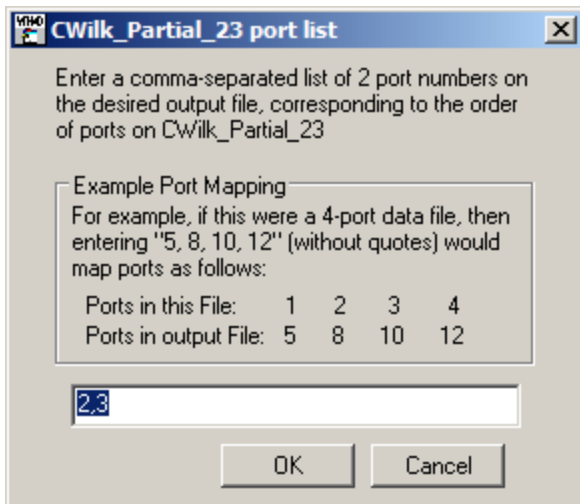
CWilk_Partial_23 port list

Enter a comma-separated list of 2 port numbers on the desired output file, corresponding to the order of ports on CWilk_Partial_23

Example Port Mapping

For example, if this were a 4-port data file, then entering "5, 8, 10, 12" (without quotes) would map ports as follows:

| Ports in this File: | 1 | 2 | 3 | 4 |
|---|---|---|---|---|
| Ports in output File: | 5 | 8 | 10 | 12 |

2,3

OK

Cancel